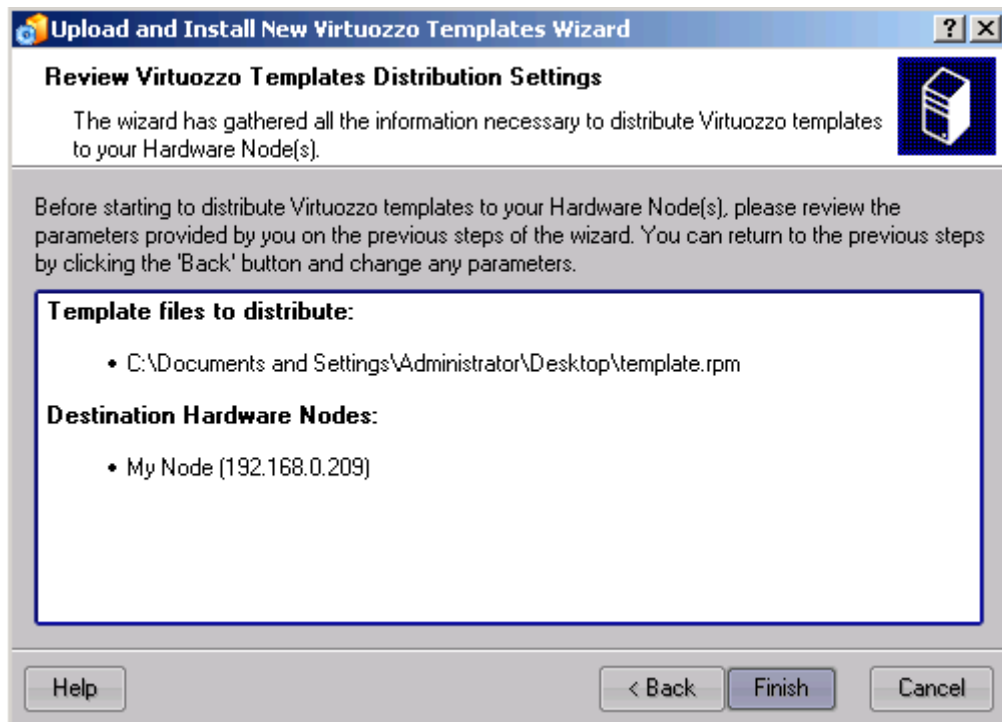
Upload and Install New Virtuozzo Templates Wizard

?

Review Virtuozzo Templates Distribution Settings

The wizard has gathered all the information necessary to distribute Virtuozzo templates to your Hardware Node(s).

Before starting to distribute Virtuozzo templates to your Hardware Node(s), please review the parameters provided by you on the previous steps of the wizard. You can return to the previous steps by clicking the 'Back' button and change any parameters.

Template files to distribute:

• C:\Documents and Settings\Administrator\Desktop\template.rpm

Destination Hardware Nodes:

• My Node (192.168.0.209)

Help

< Back

Finish

Cancel